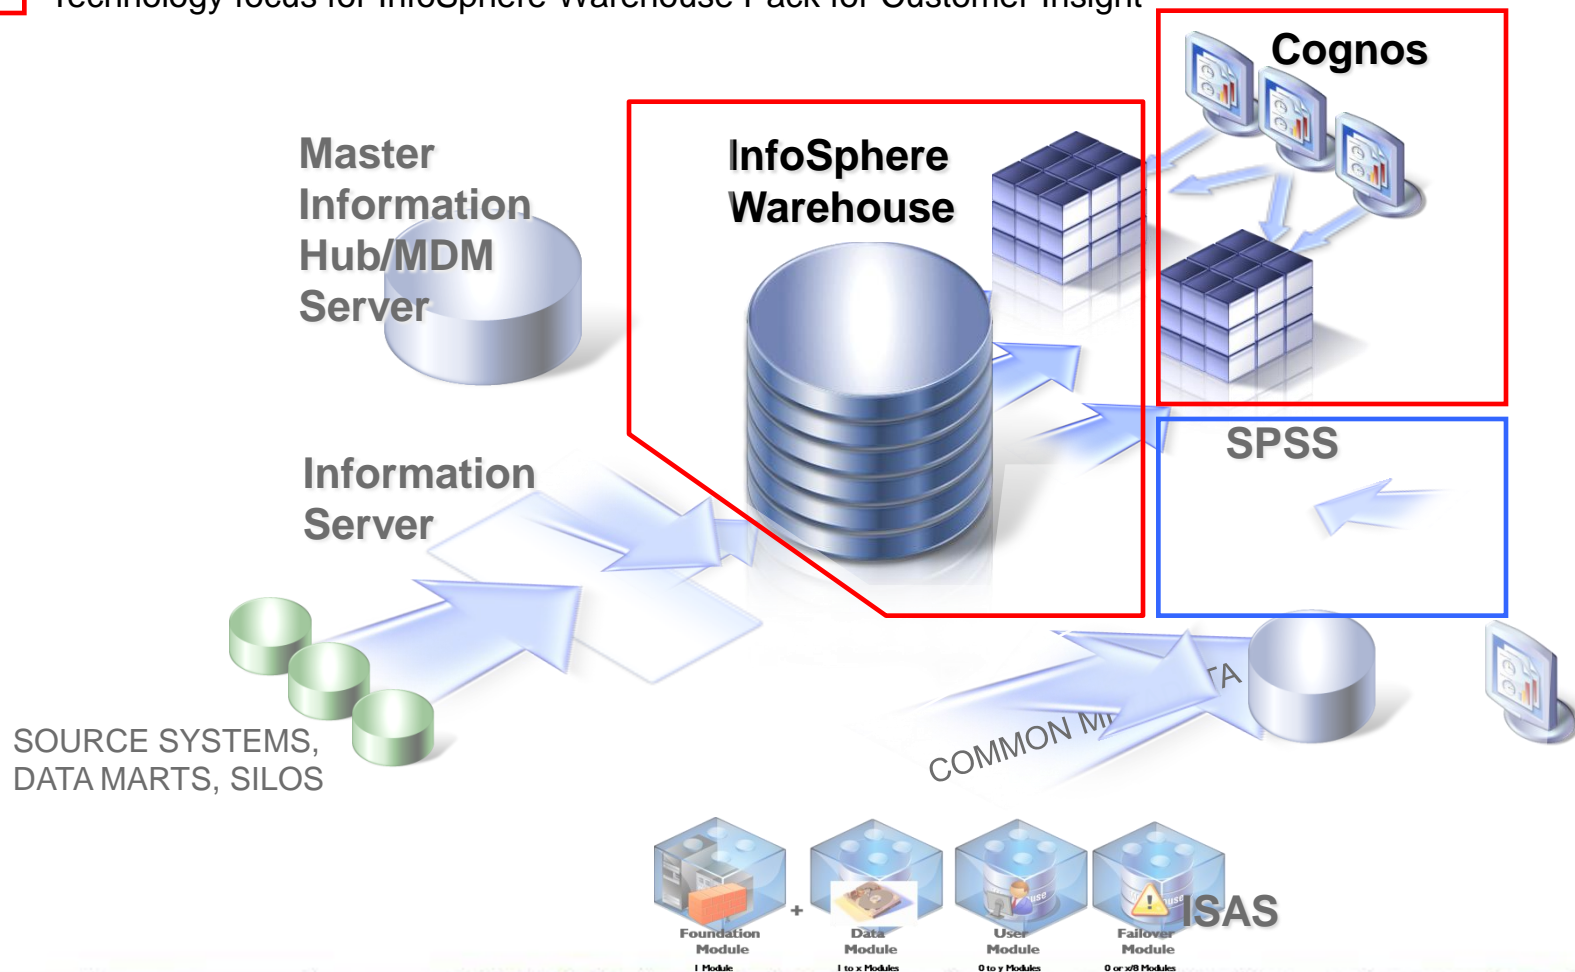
Technology focus for InfoSphere Warehouse Pack for Customer Insight

Cognos

InfoSphere Warehouse

Master Information Hub/MDM Server

Information Server

SPSS

SOURCE SYSTEMS, DATA MARTS, SILOS

COMMON M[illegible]TA

Foundation Module
1 Module

+

Data Module
1 to x Modules

User Module
0 to y Modules

Failover Module
0 or x/8 Modules

ISAS